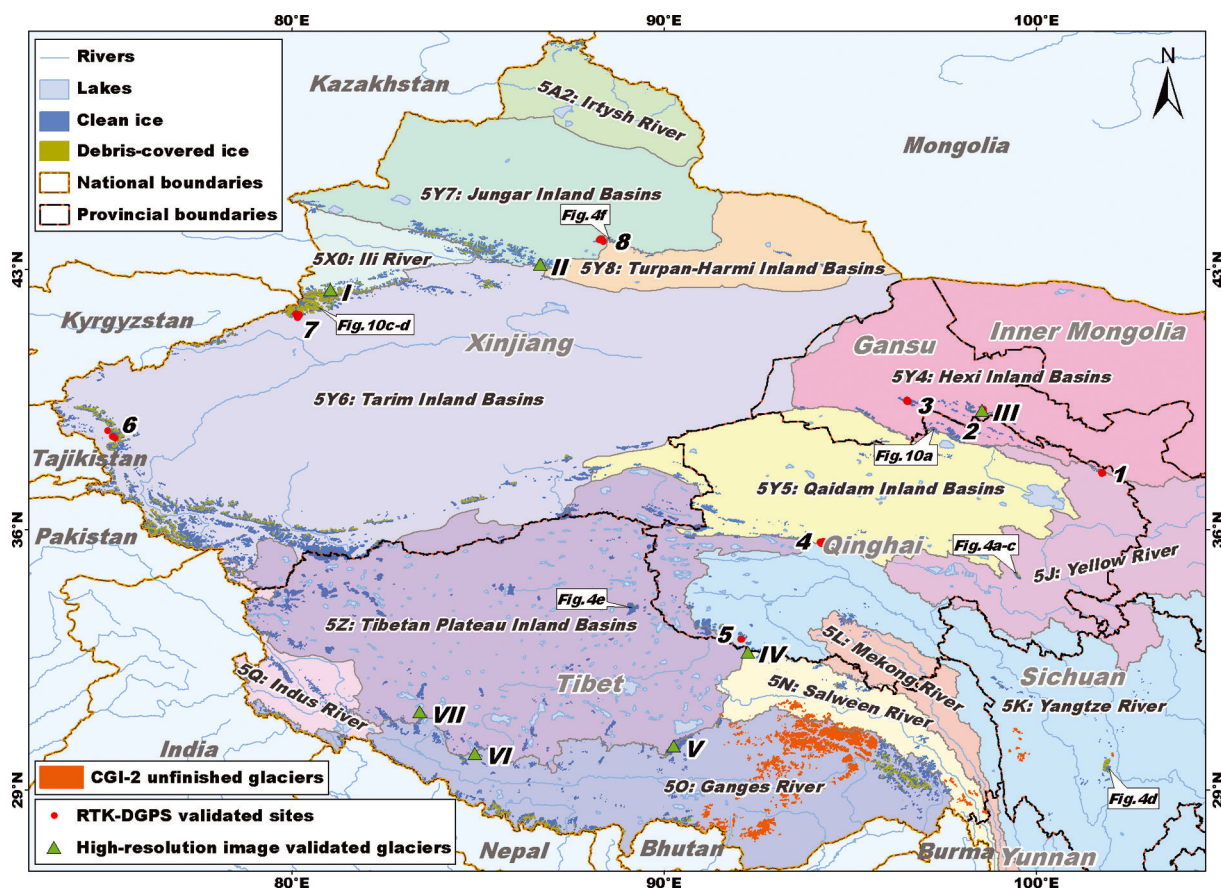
80°E
90°E
100°E

Rivers
Lakes
Clean ice
Debris-covered ice
National boundaries
Provincial boundaries

N

Kazakhstan
5A2: Irtysh River
Mongolia
5Y7: Jungar Inland Basins
Fig.4f
8
5X0: Ili River
II
5Y8: Turpan-Harmi Inland Basins
43°N
43°N
I
Kyrgyzstan
7
Fig.10c-d
Xinjiang
Gansu
Inner Mongolia
5Y4: Hexi Inland Basins
5Y6: Tarim Inland Basins
3
III
2
6
Tajikistan
Fig.10a
1
5Y5: Qaidam Inland Basins
36°N
36°N
Pakistan
4
Qinghai
Fig.4a-c
5J: Yellow River
Fig.4e
5Z: Tibetan Plateau Inland Basins
5
IV
5L: Mekong River
Sichuan
5Q: Indus River
Tibet
5N: Salween River
5K: Yangtze River
VII
India
VI
V
29°N
29°N
CGI-2 unfinished glaciers
5O: Ganges River
Fig.4d
RTK-DGPS validated sites
High-resolution image validated glaciers
Nepal
Bhutan
Burma
Yunnan
80°E
90°E
100°E